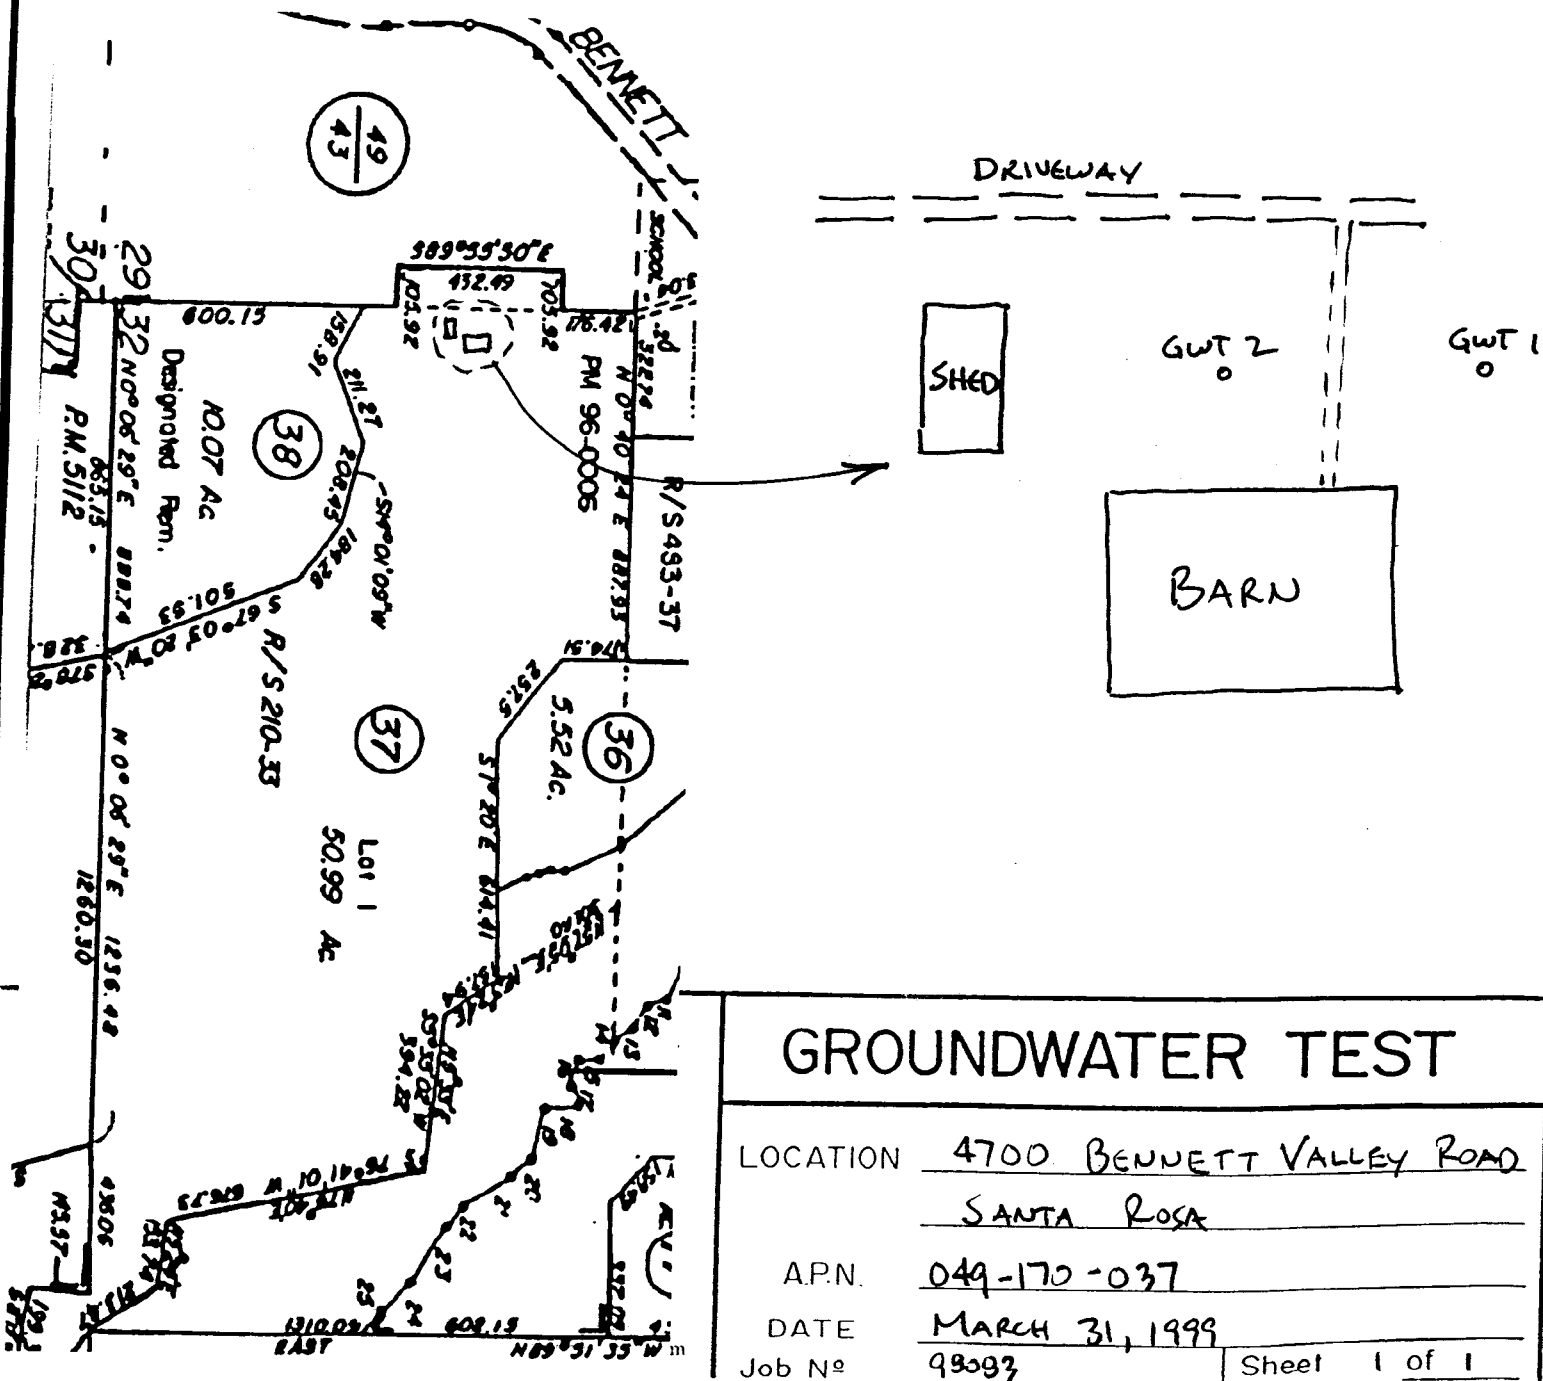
BENNETT

$\frac{49}{43}$

30

29

32

S89°55'30"E

432.49

600.15

101.92

103.92

176.42

SCHOOL

151.91

211.27

208.45

38

10.07 Ac

Designated Rem.

N 0° 06' 29" E

855.15

P.M. 5112

PM 96-0006

N 0° 40' 24" E

R/S 493-37

887.93

S 67° 03' 20" W

501.53

R/S 210-33

37

Lot 1

50.99 Ac

5.52 AC.

36

N 0° 06' 29" E

1260.30

1236.48

1310.09

EAST

609.15

N89°31'35"W

DRIVEWAY

SHED

GWT 2

GWT 1

BARN

GROUNDWATER TEST

LOCATION 4700 BENNETT VALLEY ROAD

SANTA ROSA

A.P.N. 049-170-037

DATE MARCH 31, 1999

Job № 99093

Sheet 1 of 1